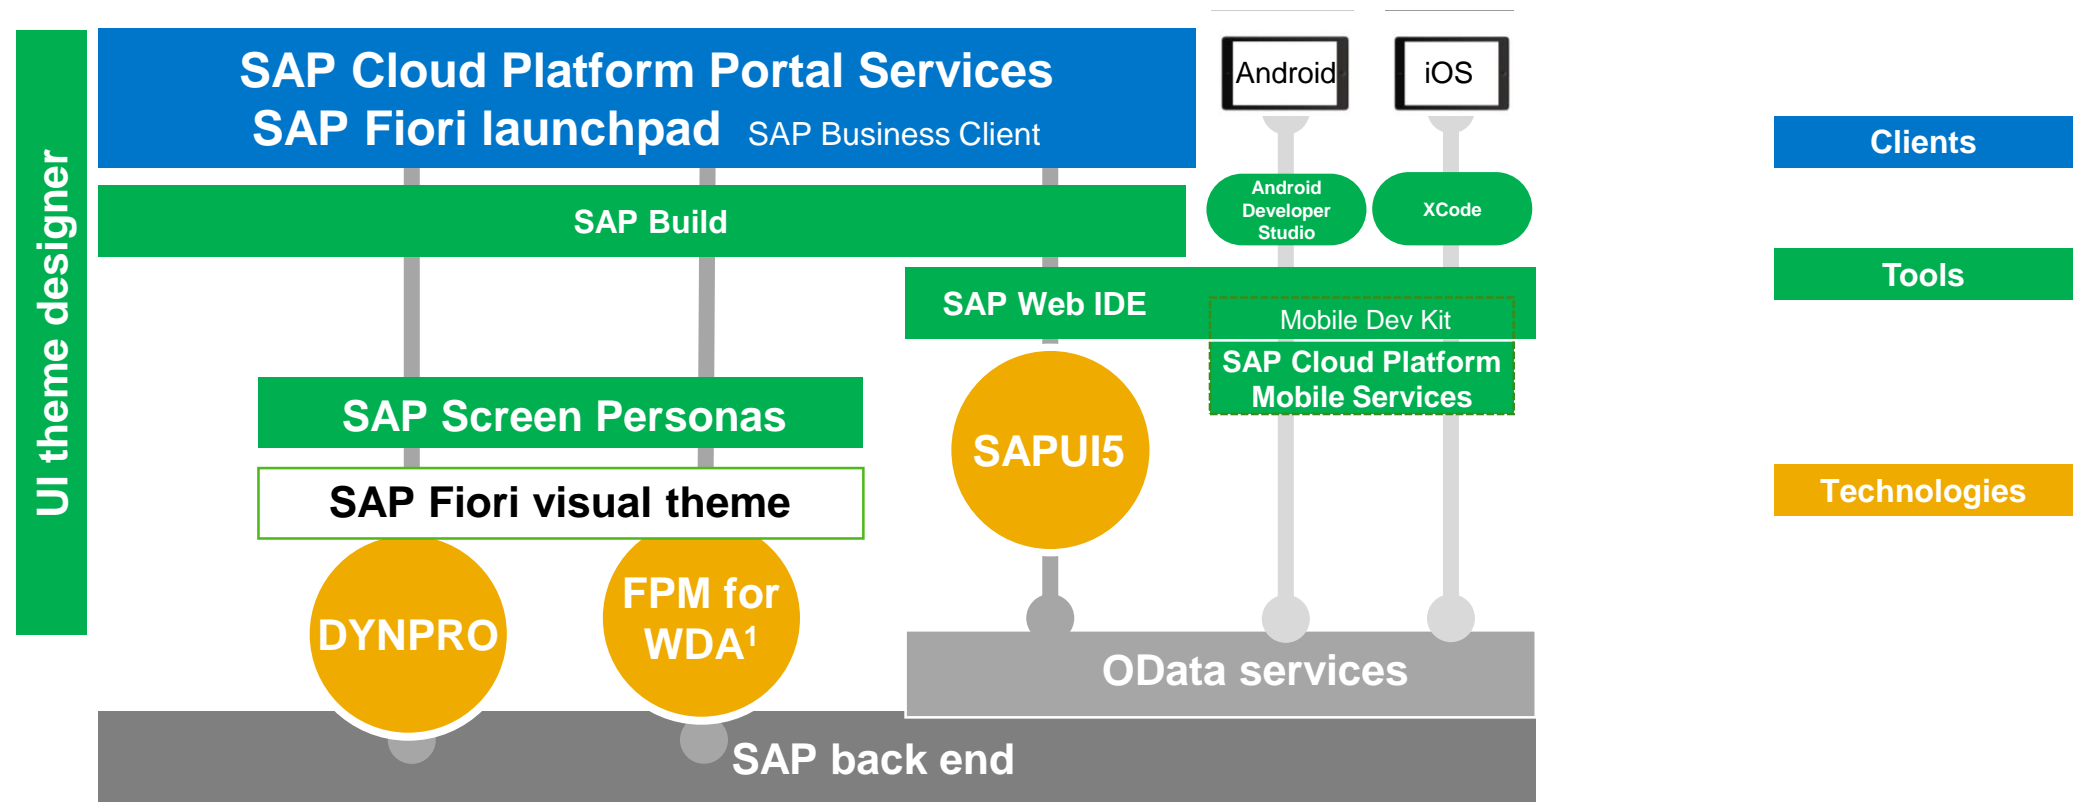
UI theme designer

SAP Cloud Platform Portal Services
SAP Fiori launchpad SAP Business Client

Android

iOS

SAP Build

Android Developer Studio

XCode

SAP Web IDE

Mobile Dev Kit

SAP Cloud Platform Mobile Services

SAP Screen Personas

SAP Fiori visual theme

SAPUI5

DYNPRO

FPM for WDA$^1$

OData services

SAP back end

Clients

Tools

Technologies